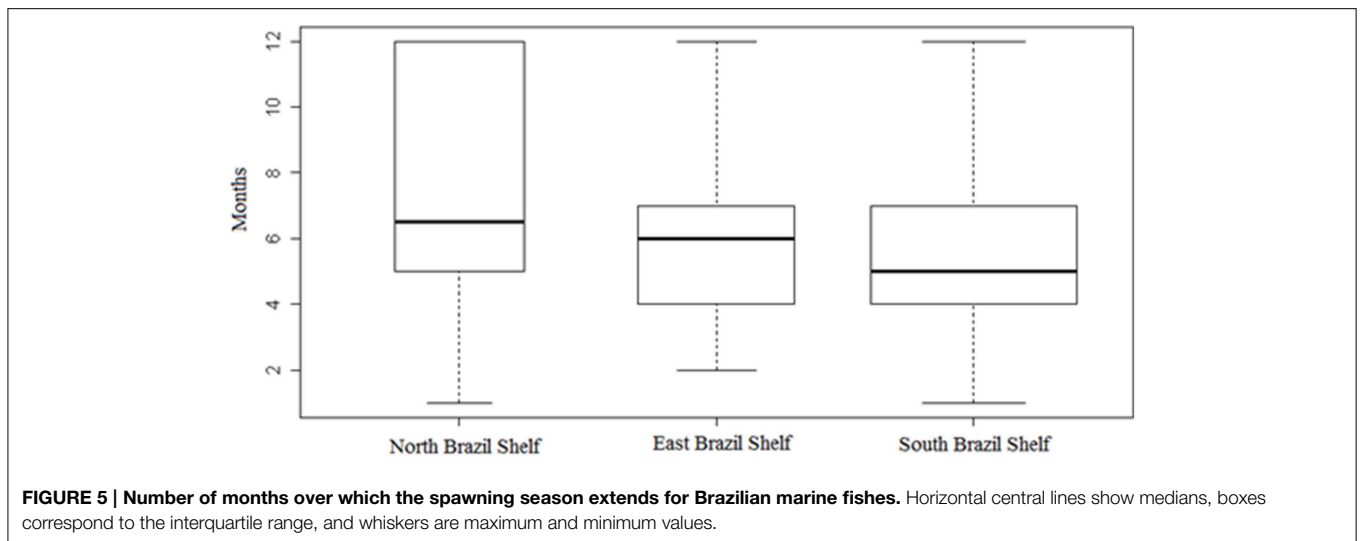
Months

12
10
8
6
4
2

North Brazil Shelf
East Brazil Shelf
South Brazil Shelf

**FIGURE 5 | Number of months over which the spawning season extends for Brazilian marine fishes.** Horizontal central lines show medians, boxes correspond to the interquartile range, and whiskers are maximum and minimum values.